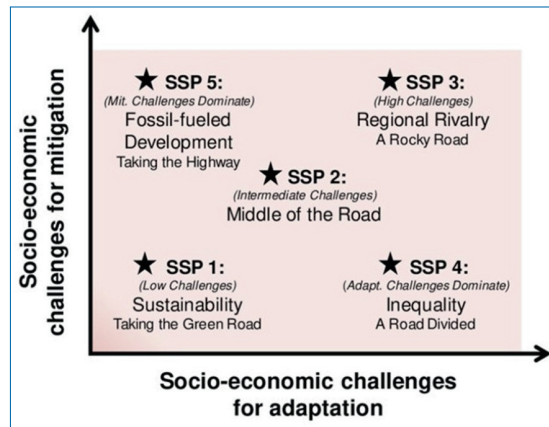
Socio-economic challenges for mitigation

★ SSP 5:
(Mit. Challenges Dominate)
Fossil-fueled Development
Taking the Highway

★ SSP 3:
(High Challenges)
Regional Rivalry
A Rocky Road

★ SSP 2:
(Intermediate Challenges)
Middle of the Road

★ SSP 1:
(Low Challenges)
Sustainability
Taking the Green Road

★ SSP 4:
(Adapt. Challenges Dominate)
Inequality
A Road Divided

Socio-economic challenges for adaptation